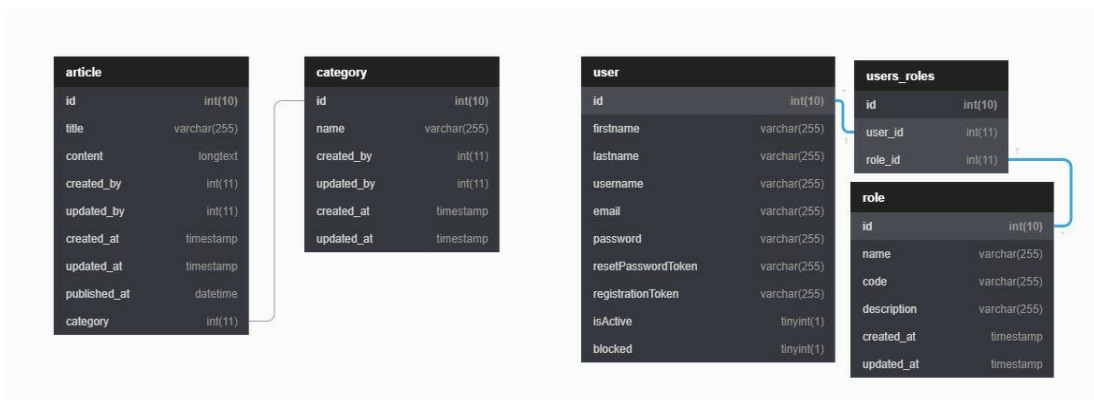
| article | |
|---|---|
| id | int(10) |
| title | varchar(255) |
| content | longtext |
| created_by | int(11) |
| updated_by | int(11) |
| created_at | timestamp |
| updated_at | timestamp |
| published_at | datetime |
| category | int(11) |

| category | |
|---|---|
| id | int(10) |
| name | varchar(255) |
| created_by | int(11) |
| updated_by | int(11) |
| created_at | timestamp |
| updated_at | timestamp |

| user | |
|---|---|
| id | int(10) |
| firstname | varchar(255) |
| lastname | varchar(255) |
| username | varchar(255) |
| email | varchar(255) |
| password | varchar(255) |
| resetPasswordToken | varchar(255) |
| registrationToken | varchar(255) |
| isActive | tinyint(1) |
| blocked | tinyint(1) |

| users_roles | |
|---|---|
| id | int(10) |
| user_id | int(11) |
| role_id | int(11) |

| role | |
|---|---|
| id | int(10) |
| name | varchar(255) |
| code | varchar(255) |
| description | varchar(255) |
| created_at | timestamp |
| updated_at | timestamp |